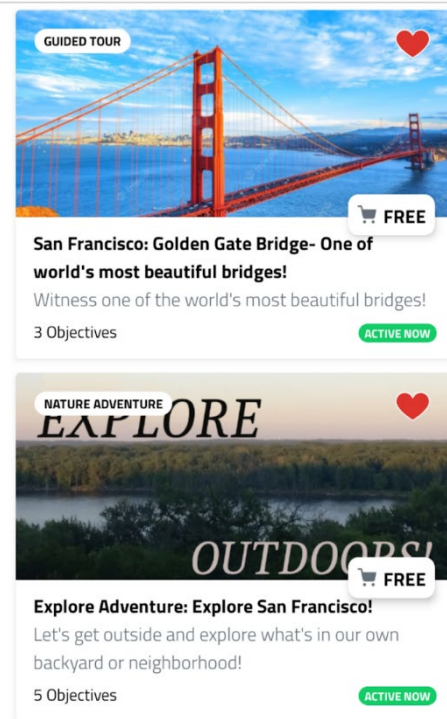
GUIDED TOUR

FREE

San Francisco: Golden Gate Bridge- One of world's most beautiful bridges!

Witness one of the world's most beautiful bridges!

3 Objectives

ACTIVE NOW

NATURE ADVENTURE

EXPLORE

OUTDOORS!

FREE

Explore Adventure: Explore San Francisco!

Let's get outside and explore what's in our own backyard or neighborhood!

5 Objectives

ACTIVE NOW